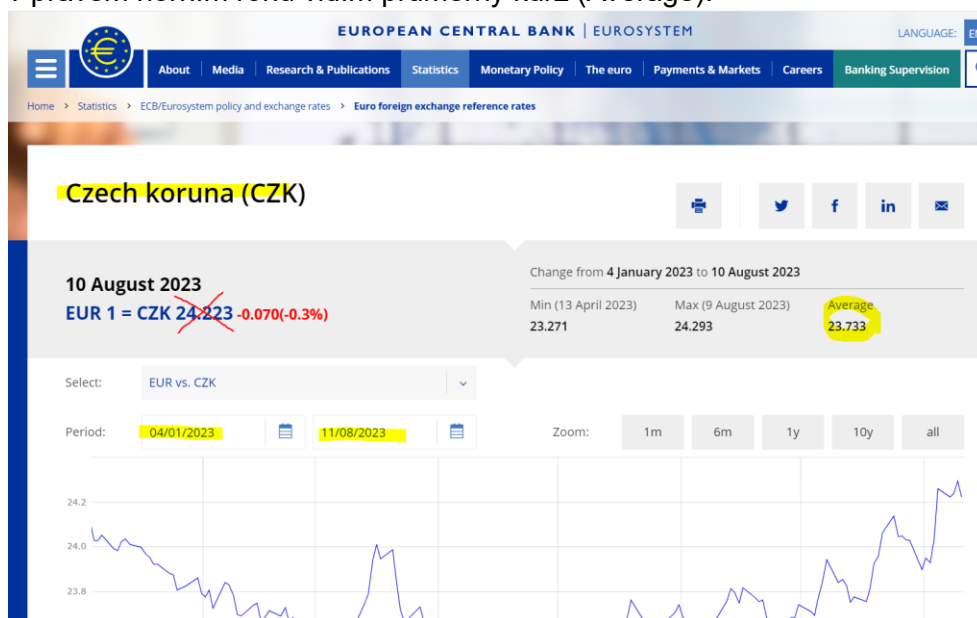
EUROPEAN CENTRAL BANK | EUROSYSTEM

LANGUAGE: EN

About | Media | Research & Publications | Statistics | Monetary Policy | The euro | Payments & Markets | Careers | Banking Supervision

Home › Statistics › ECB/Eurosystem policy and exchange rates › Euro foreign exchange reference rates

Czech koruna (CZK)

10 August 2023
EUR 1 = CZK 24.223 -0.070(-0.3%)

Change from 4 January 2023 to 10 August 2023

Min (13 April 2023)
23.271

Max (9 August 2023)
24.293

Average
23.733

Select: EUR vs. CZK

Period: 04/01/2023 11/08/2023

Zoom: 1m 6m 1y 10y all

24.2
24.0
23.8